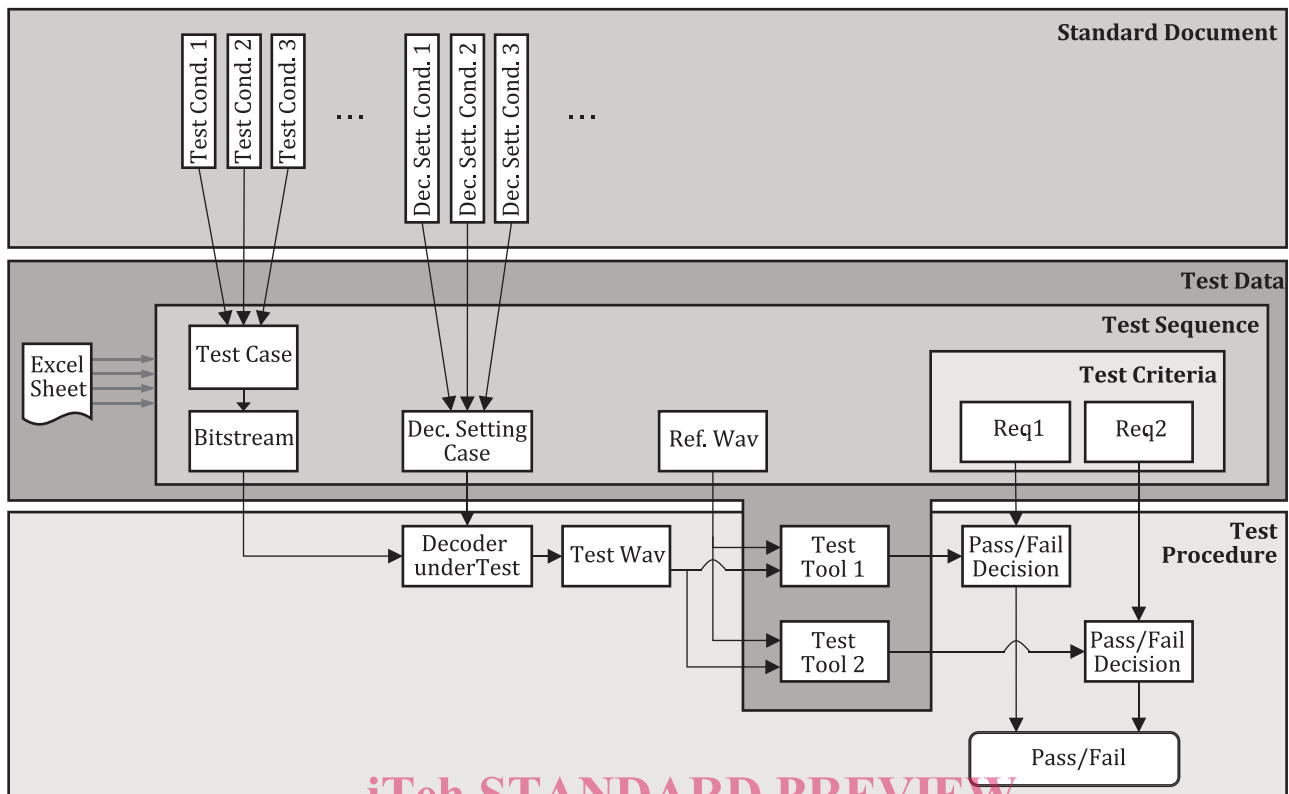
Standard Document

Test Cond. 1
Test Cond. 2
Test Cond. 3
...
Dec. Sett. Cond. 1
Dec. Sett. Cond. 2
Dec. Sett. Cond. 3
...

Test Data

Test Sequence

Excel Sheet

Test Case

Bitstream

Dec. Setting Case

Ref. Wav

Test Criteria

Req1

Req2

Test Procedure

Decoder underTest

Test Wav

Test Tool 1

Pass/Fail Decision

Test Tool 2

Pass/Fail Decision

Pass/Fail

iTeh STANDARD PREVIEW